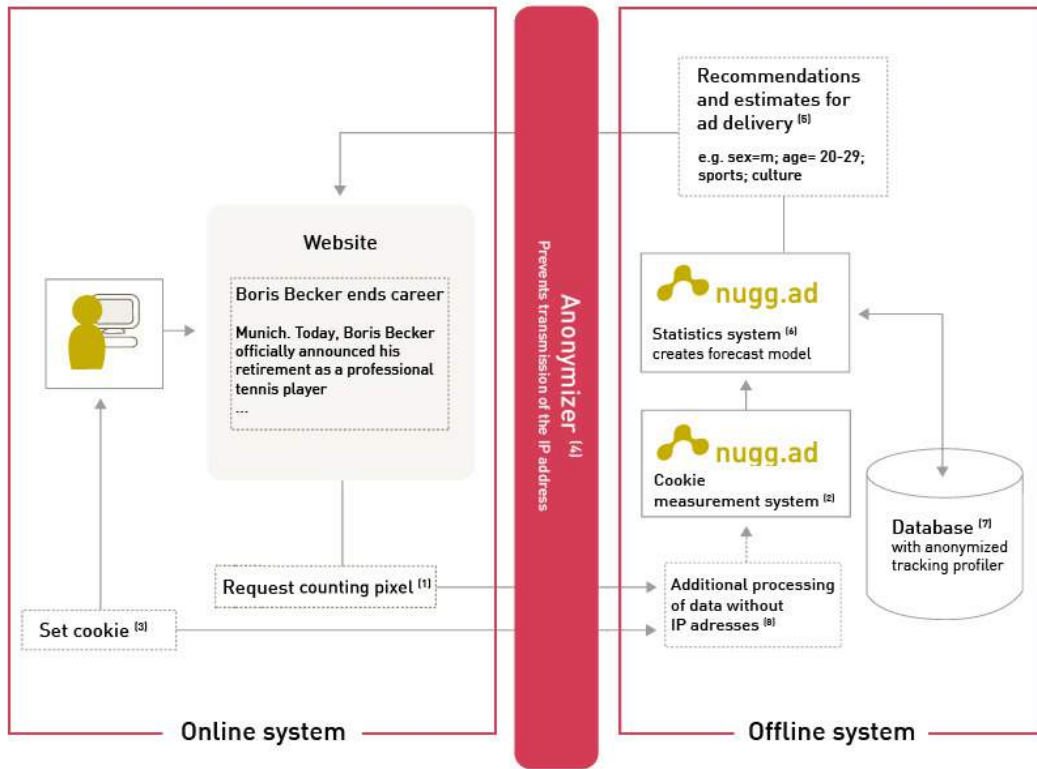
Recommendations and estimates for ad delivery $^{(5)}$

e.g. sex=m; age= 20-29; sports; culture

Website

Boris Becker ends career

Munich. Today, Boris Becker officially announced his retirement as a professional tennis player
...

Anonymizer $^{(4)}$
Prevents transmission of the IP address

nugg.ad
Statistics system $^{(6)}$ creates forecast model

nugg.ad
Cookie measurement system $^{(2)}$

Database $^{(7)}$ with anonymized tracking profiler

Request counting pixel $^{(1)}$

Additional processing of data without IP adresses $^{(8)}$

Set cookie $^{(3)}$

Online system

Offline system